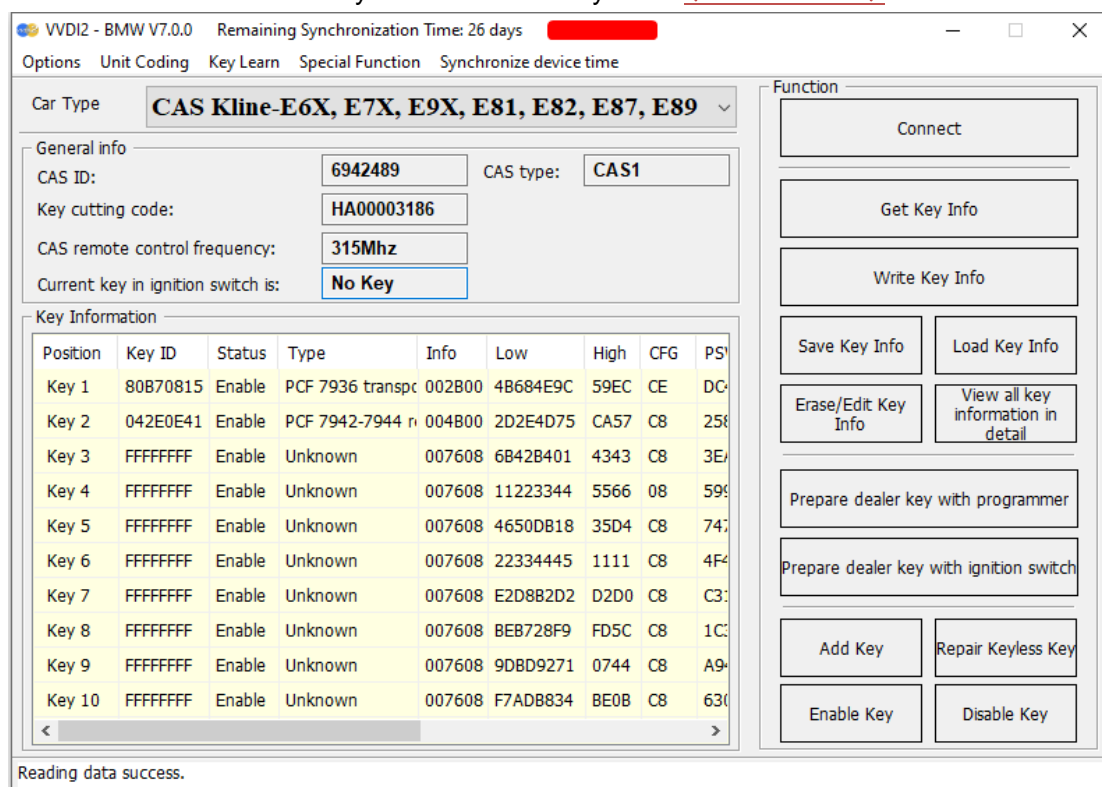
VVDI2 - BMW V7.0.0 Remaining Synchronization Time: 26 days

Options Unit Coding Key Learn Special Function Synchronize device time

Car Type CAS Kline-E6X, E7X, E9X, E81, E82, E87, E89

General info
CAS ID: 6942489 CAS type: CAS1
Key cutting code: HA00003186
CAS remote control frequency: 315Mhz
Current key in ignition switch is: No Key

Key Information

| Position | Key ID | Status | Type | Info | Low | High | CFG | PS\ |
|---|---|---|---|---|---|---|---|---|
| Key 1 | 80B70815 | Enable | PCF 7936 transpo | 002B00 | 4B684E9C | 59EC | CE | DC |
| Key 2 | 042E0E41 | Enable | PCF 7942-7944 r | 004B00 | 2D2E4D75 | CA57 | C8 | 25 |
| Key 3 | FFFFFFFF | Enable | Unknown | 007608 | 6B42B401 | 4343 | C8 | 3E |
| Key 4 | FFFFFFFF | Enable | Unknown | 007608 | 11223344 | 5566 | 08 | 59 |
| Key 5 | FFFFFFFF | Enable | Unknown | 007608 | 4650DB18 | 35D4 | C8 | 74 |
| Key 6 | FFFFFFFF | Enable | Unknown | 007608 | 22334445 | 1111 | C8 | 4F |
| Key 7 | FFFFFFFF | Enable | Unknown | 007608 | E2D8B2D2 | D2D0 | C8 | C3 |
| Key 8 | FFFFFFFF | Enable | Unknown | 007608 | BEB728F9 | FD5C | C8 | 1C |
| Key 9 | FFFFFFFF | Enable | Unknown | 007608 | 9DBD9271 | 0744 | C8 | A9 |
| Key 10 | FFFFFFFF | Enable | Unknown | 007608 | F7ADB834 | BE0B | C8 | 63 |

Function
Connect
Get Key Info
Write Key Info
Save Key Info
Load Key Info
Erase/Edit Key Info
View all key information in detail
Prepare dealer key with programmer
Prepare dealer key with ignition switch
Add Key
Repair Keyless Key
Enable Key
Disable Key

Reading data success.